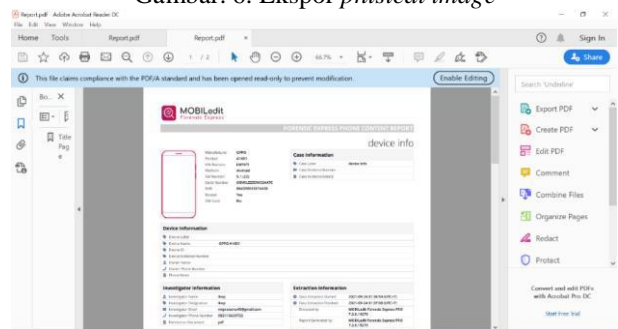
Gambar. 6. Ekspor *phisical image*

Report.pdf - Adobe Acrobat Reader DC
File Edit View Window Help
Home Tools Report.pdf
1 / 2 66.7%
Sign In
Share
This file claims compliance with the PDF/A standard and has been opened read-only to prevent modification.
Enable Editing
Search 'Underline'
Bo...
Title Pag e
MOBILedit
Forensic Express
FORENSIC EXPRESS PHONE CONTENT REPORT
device info
Case Information
Device Information
Investigator Information
Extraction Information
Export PDF
Create PDF
Edit PDF
Comment
Combine Files
Organize Pages
Redact
Protect
Convert and edit PDFs with Acrobat Pro DC
Start Free Trial